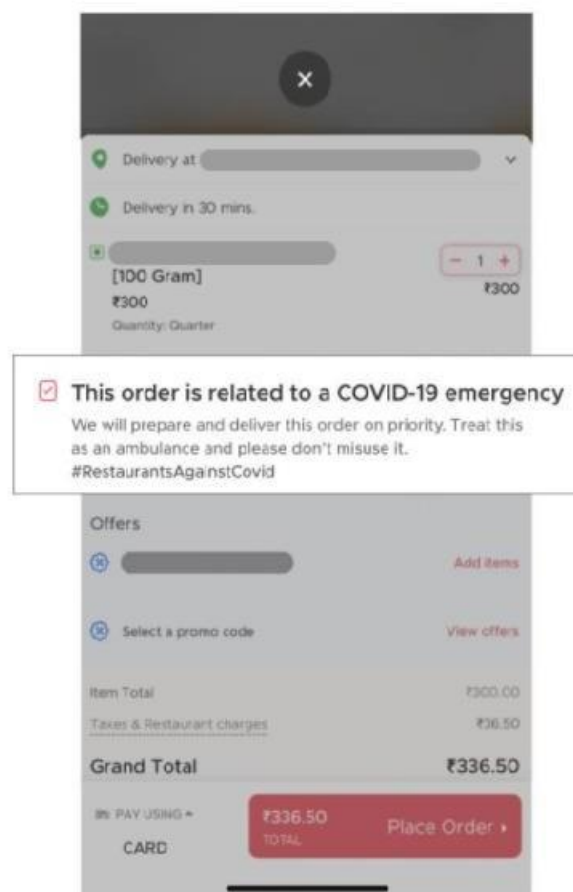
Delivery at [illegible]

Delivery in 30 mins.

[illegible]
[100 Gram]
₹300
Quantity: Quarter

− 1 +
₹300

This order is related to a COVID-19 emergency

We will prepare and deliver this order on priority. Treat this as an ambulance and please don't misuse it. #RestaurantsAgainstCovid

Offers

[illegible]
Add items

Select a promo code
View offers

Item Total
₹300.00

Taxes & Restaurant charges
₹36.50

Grand Total
₹336.50

PAY USING
CARD

₹336.50
TOTAL
Place Order